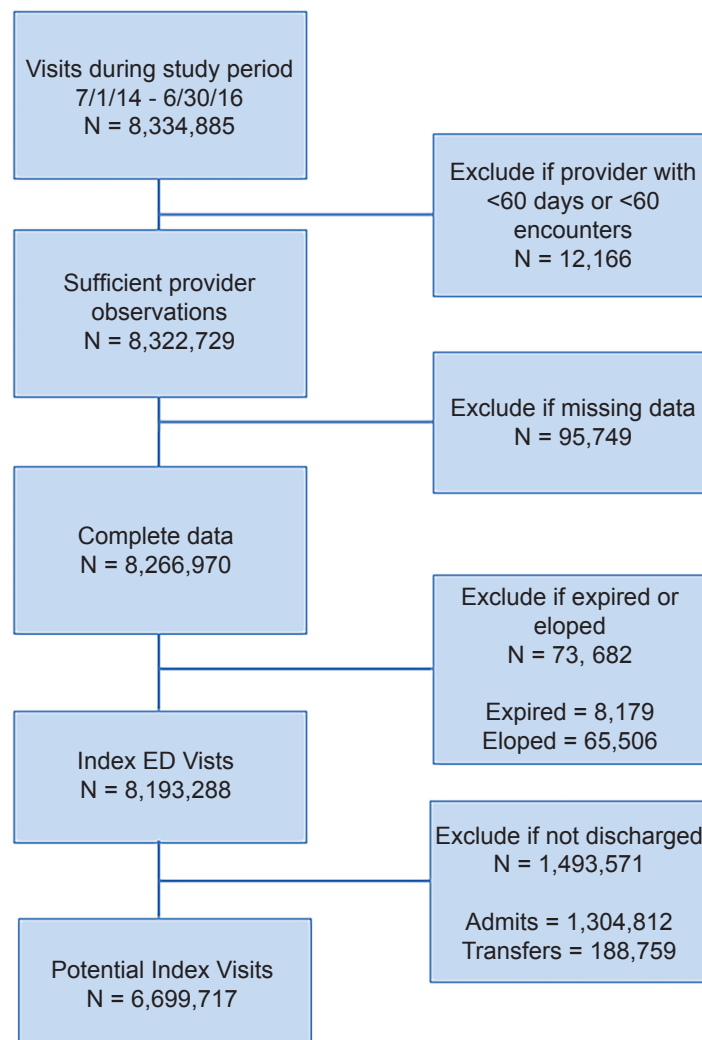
Visits during study period
7/1/14 - 6/30/16
N = 8,334,885

Exclude if provider with
<60 days or <60
encounters
N = 12,166

Sufficient provider
observations
N = 8,322,729

Exclude if missing data
N = 95,749

Complete data
N = 8,266,970

Exclude if expired or
eloped
N = 73, 682

Expired = 8,179
Eloped = 65,506

Index ED Visits
N = 8,193,288

Exclude if not discharged
N = 1,493,571

Admits = 1,304,812
Transfers = 188,759

Potential Index Visits
N = 6,699,717